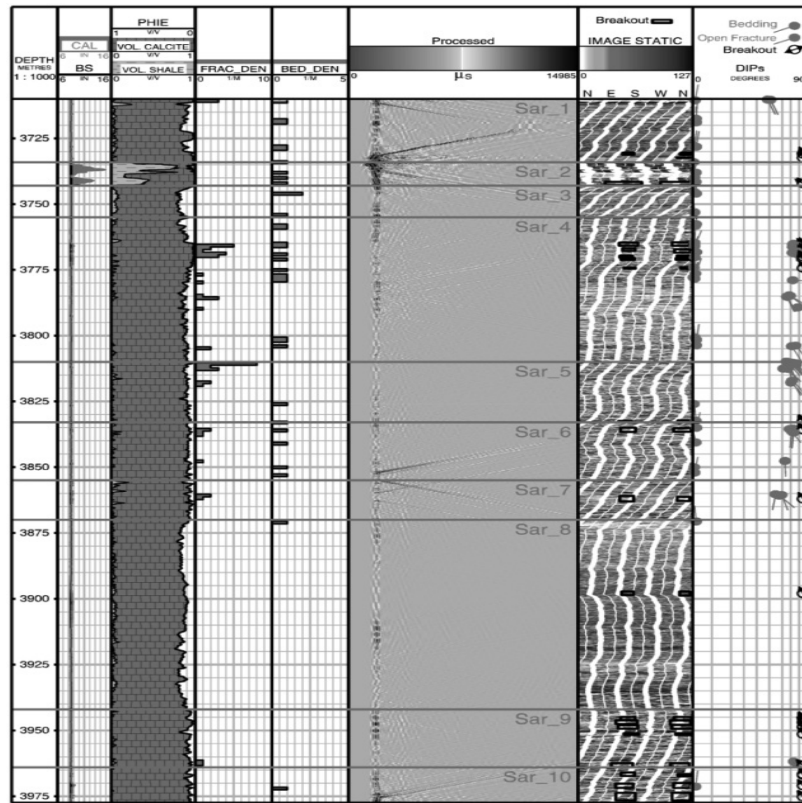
DEPTH
METRES
1 : 1000

CAL
6 IN 16
BS
6 IN 16

PHIE
1 V/V 0
VOL. CALCITE
0 V/V 1
VOL. SHALE
0 V/V 1

FRAC_DEN
0 1/M 10

BED_DEN
0 1/M 5

Processed
0 μs 14985

Breakout
IMAGE STATIC
0 127
N E S W N

Bedding
Open Fracture
Breakout
DIPs
0 DEGREES 90

3725
3750
3775
3800
3825
3850
3875
3900
3925
3950
3975

Sar_1
Sar_2
Sar_3
Sar_4
Sar_5
Sar_6
Sar_7
Sar_8
Sar_9
Sar_10